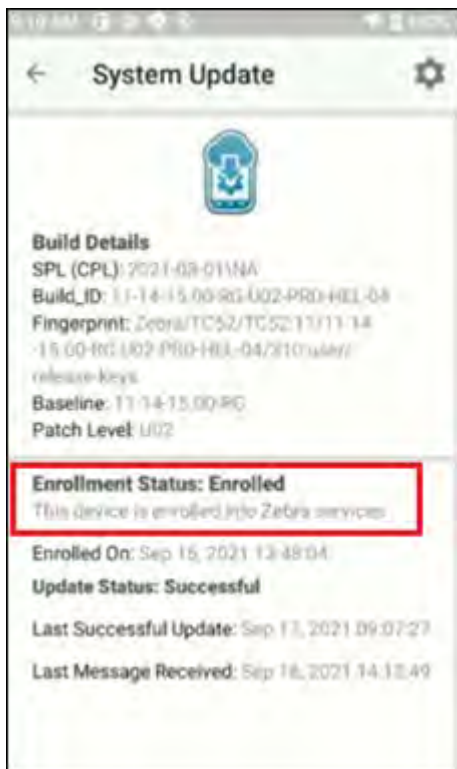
9:19 AM 100%

System Update

Build Details
SPL (CPL): 2021-03-01\NA
Build_ID: 11-14-15.00-RG-U02-PRD-HEL-04
Fingerprint: Zebra/TC52/TC52:11/11-14-15.00-RG-U02-PRD-HEL-04/310:user/release-keys
Baseline: 11-14-15.00-RG
Patch Level: U02

Enrollment Status: Enrolled
This device is enrolled into Zebra services

Enrolled On: Sep 15, 2021 13:48:04
Update Status: Successful
Last Successful Update: Sep 17, 2021 09:07:27
Last Message Received: Sep 16, 2021 14:15:49